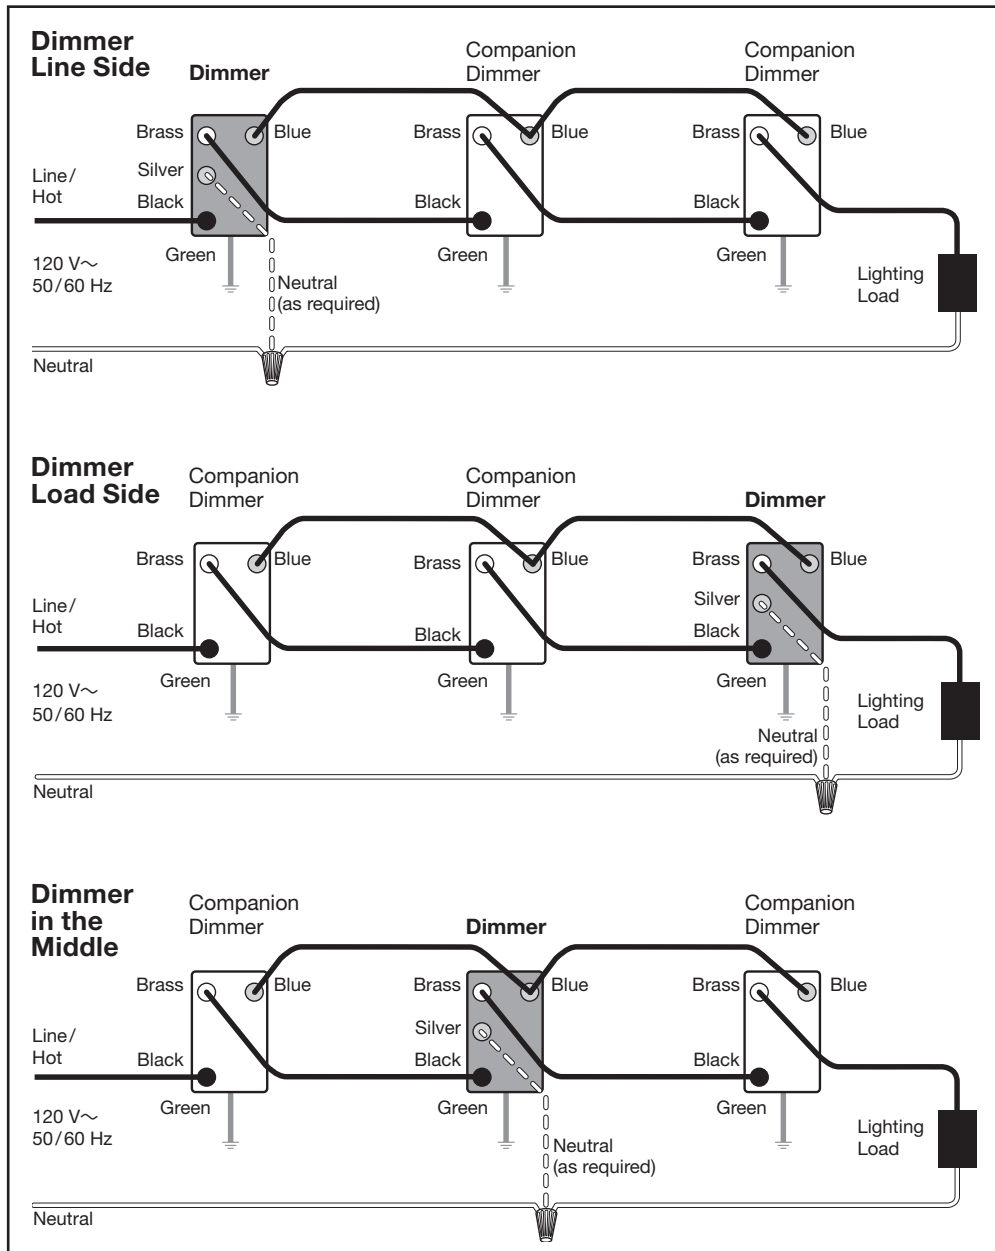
Dimmer Line Side

Dimmer

Companion Dimmer

Companion Dimmer

Brass

Blue

Brass

Blue

Brass

Blue

Line/ Hot

Silver

Black

Black

Black

Green

Green

Green

120 V～ 50/60 Hz

Neutral (as required)

Lighting Load

Neutral

Dimmer Load Side

Companion Dimmer

Companion Dimmer

Dimmer

Brass

Blue

Brass

Blue

Brass

Blue

Line/ Hot

Silver

Black

Black

Black

Green

Green

Green

120 V～ 50/60 Hz

Lighting Load

Neutral (as required)

Neutral

Dimmer in the Middle

Companion Dimmer

Dimmer

Companion Dimmer

Brass

Blue

Brass

Blue

Brass

Blue

Line/ Hot

Silver

Black

Black

Black

Green

Green

Green

120 V～ 50/60 Hz

Lighting Load

Neutral (as required)

Neutral